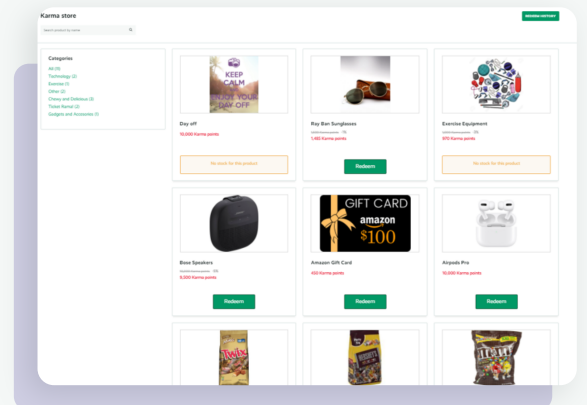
Karma store

REDEEM HISTORY

Search product by name

Categories
All (9)
Technology (2)
Exercise (1)
Other (2)
Chewy and Delicious (1)
Travel Karma (2)
Gadgets and Accessories (1)

KEEP CALM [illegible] YOUR DAY OFF

Day off
10,000 Karma points
No stock for this product

Ray Ban Sunglasses
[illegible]
1,160 Karma points
Redeem

Exercise Equipment
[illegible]
970 Karma points
No stock for this product

Bose Speakers
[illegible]
5,300 Karma points
Redeem

GIFT CARD amazon $100

Amazon Gift Card
400 Karma points
Redeem

Airpods Pro
10,000 Karma points
Redeem

TWIX